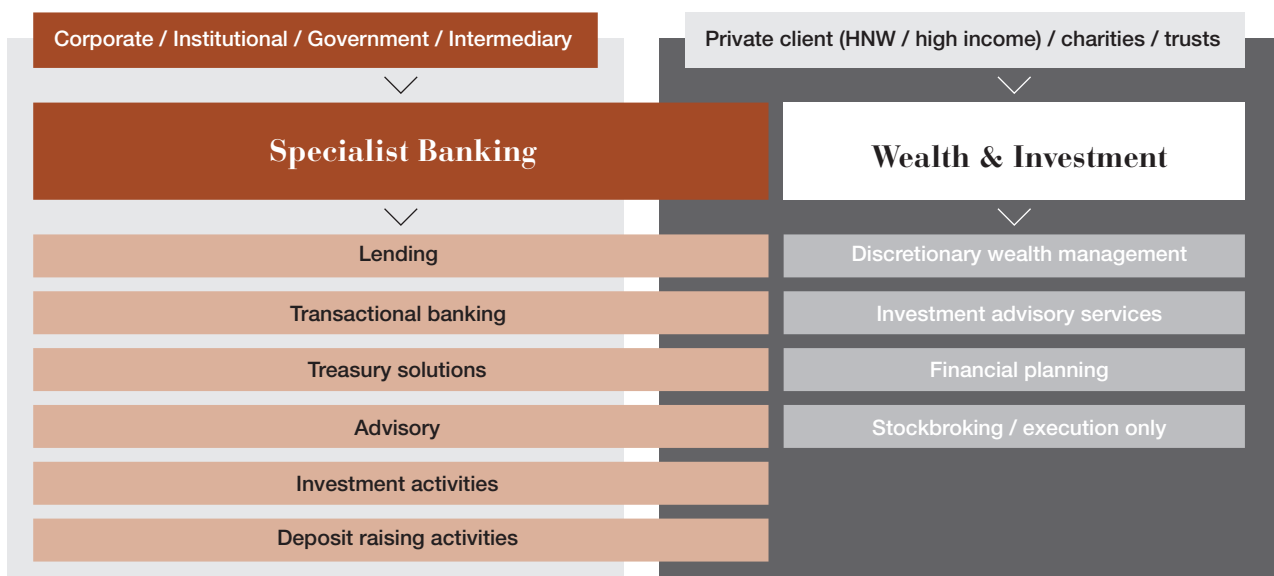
Corporate / Institutional / Government / Intermediary

Specialist Banking

Lending

Transactional banking

Treasury solutions

Advisory

Investment activities

Deposit raising activities

Private client (HNW / high income) / charities / trusts

Wealth & Investment

Discretionary wealth management

Investment advisory services

Financial planning

Stockbroking / execution only